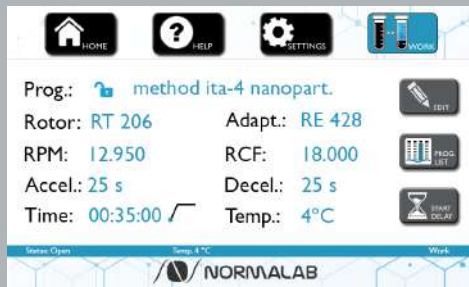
HOME
HELP
SETTINGS
WORK

Prog.: method ita-4 nanopart.

Rotor: RT 206
Adapt.: RE 428

RPM: 12.950
RCF: 18.000

Accel.: 25 s
Decel.: 25 s

Time: 00:35:00
Temp.: 4°C

EDIT
PROG. LIST
START DELAY

Status: Open
Temp. 4 °C
Work

NORMALAB